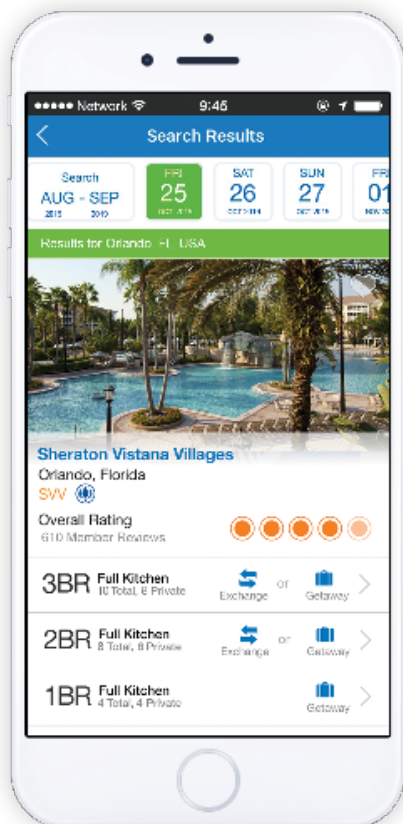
●●●●● Network 9:45

Search Results

Search
AUG - SEP
2015 2015

FRI
25
OCT 2015

SAT
26
OCT 2015

SUN
27
OCT 2015

FRI
01
NOV 20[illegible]

Results for Orlando, FL USA

Sheraton Vistana Villages
Orlando, Florida
SVV

Overall Rating
610 Member Reviews

3BR Full Kitchen
10 Total, 8 Private
Exchange or Getaway

2BR Full Kitchen
8 Total, 8 Private
Exchange or Getaway

1BR Full Kitchen
4 Total, 4 Private
Getaway